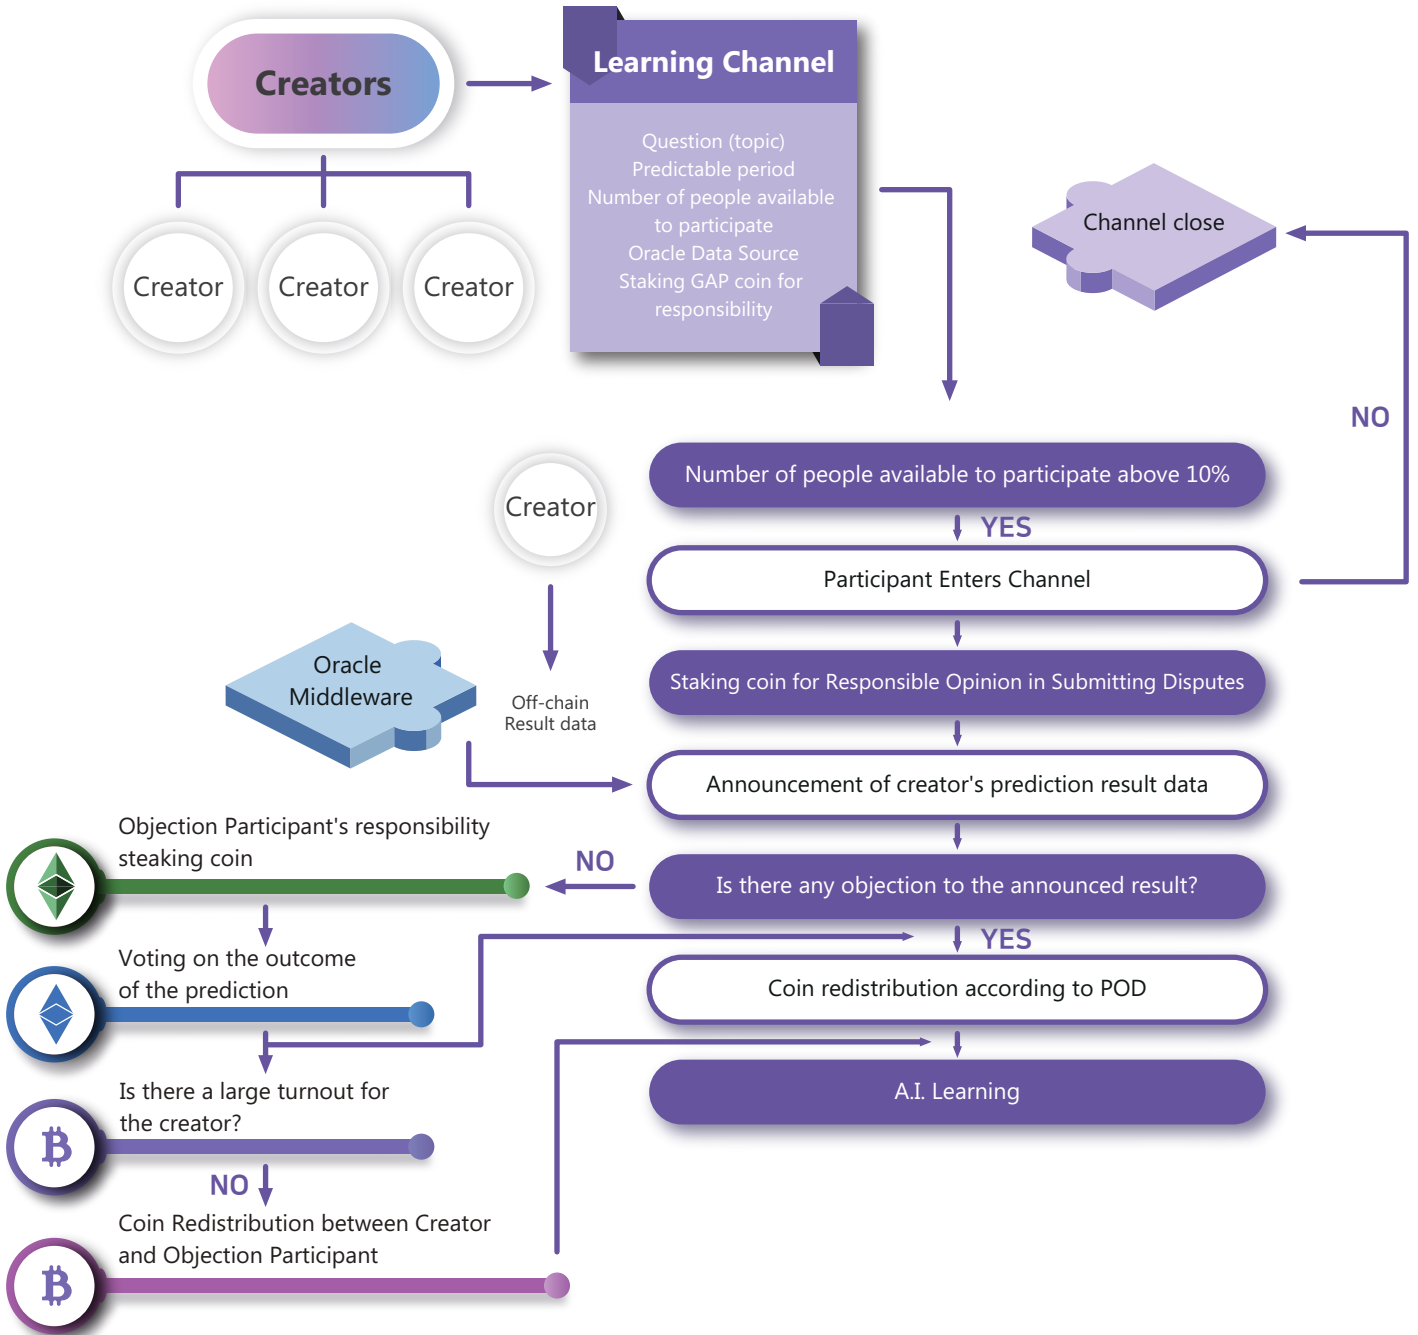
Creators

Creator

Creator

Creator

Learning Channel

Question (topic)
Predictable period
Number of people available to participate
Oracle Data Source
Staking GAP coin for responsibility

Channel close

NO

Number of people available to participate above 10%

YES

Participant Enters Channel

Creator

Staking coin for Responsible Opinion in Submitting Disputes

Oracle Middleware

Off-chain Result data

Announcement of creator's prediction result data

Objection Participant's responsibility steaking coin

NO

Is there any objection to the announced result?

YES

Voting on the outcome of the prediction

Coin redistribution according to POD

A.I. Learning

Is there a large turnout for the creator?

NO

Coin Redistribution between Creator and Objection Participant